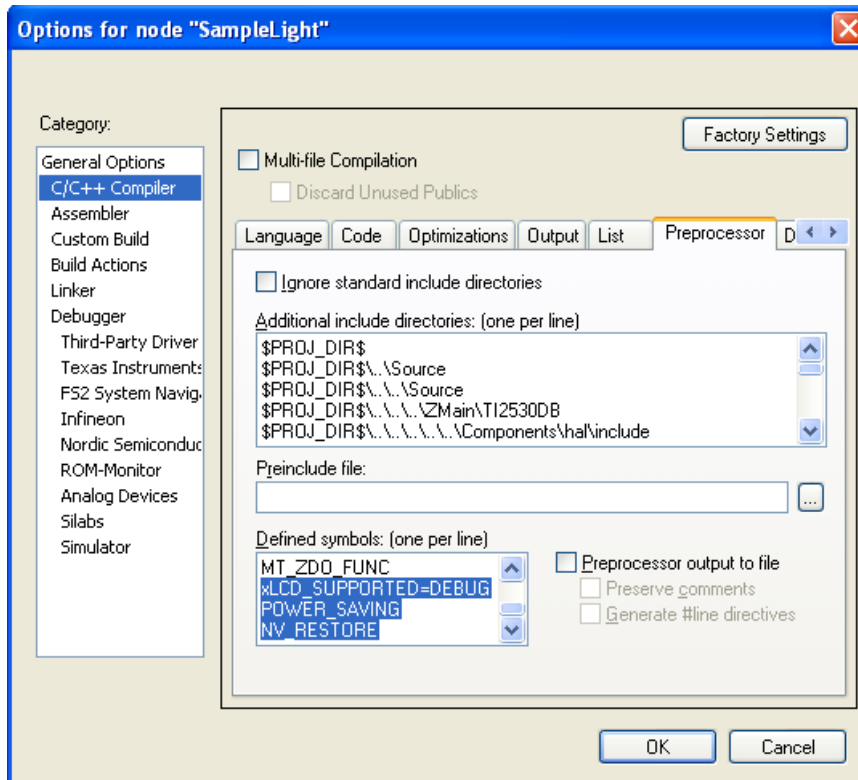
Options for node "SampleLight"

Category:

General Options
C/C++ Compiler
Assembler
Custom Build
Build Actions
Linker
Debugger
Third-Party Driver
Texas Instruments
FS2 System Navig
Infineon
Nordic Semiconduc
ROM-Monitor
Analog Devices
Silabs
Simulator

Factory Settings

Multi-file Compilation

Discard Unused Publics

Language | Code | Optimizations | Output | List | Preprocessor | D

Ignore standard include directories

Additional include directories: (one per line)

$PROJ_DIR$
$PROJ_DIR$\..\Source
$PROJ_DIR$\..\..\Source
$PROJ_DIR$\..\..\..\ZMain\TI2530DB
$PROJ_DIR$\..\..\..\..\..\Components\hal\include

Preinclude file:

...

Defined symbols: (one per line)

MT_ZDO_FUNC
xLCD_SUPPORTED=DEBUG
POWER_SAVING
NV_RESTORE

Preprocessor output to file

Preserve comments

Generate #line directives

OK

Cancel